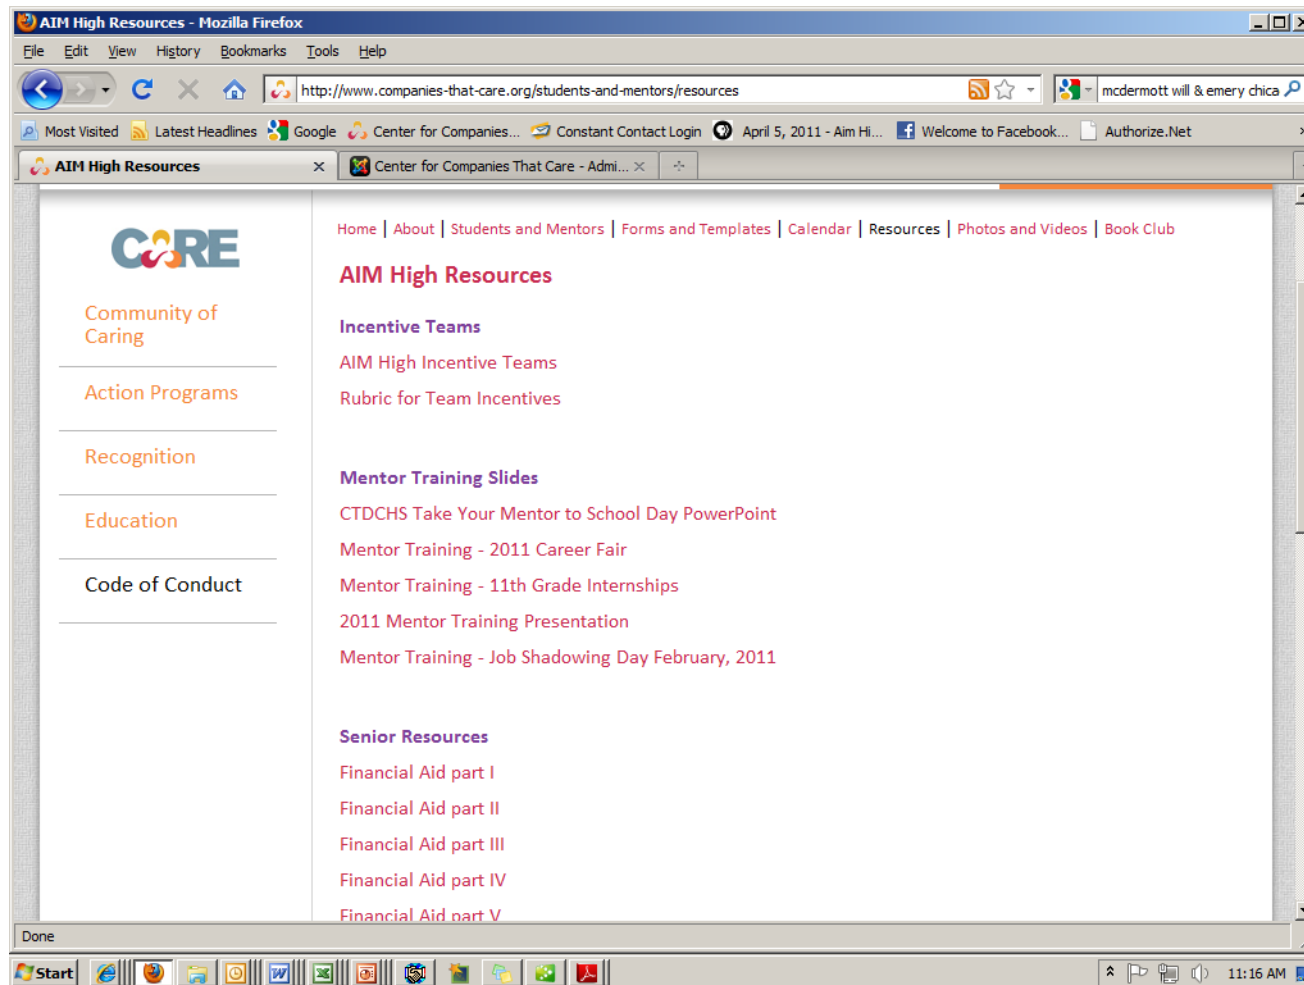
AIM High Resources - Mozilla Firefox

File Edit View History Bookmarks Tools Help

http://www.companies-that-care.org/students-and-mentors/resources

mcdermott will & emery chica

Most Visited Latest Headlines Google Center for Companies... Constant Contact Login April 5, 2011 - Aim Hi... Welcome to Facebook... Authorize.Net

AIM High Resources ×
Center for Companies That Care - Admi... ×

CARE

Community of Caring

Action Programs

Recognition

Education

Code of Conduct

Home | About | Students and Mentors | Forms and Templates | Calendar | Resources | Photos and Videos | Book Club

AIM High Resources

Incentive Teams

AIM High Incentive Teams

Rubric for Team Incentives

Mentor Training Slides

CTDCHS Take Your Mentor to School Day PowerPoint

Mentor Training - 2011 Career Fair

Mentor Training - 11th Grade Internships

2011 Mentor Training Presentation

Mentor Training - Job Shadowing Day February, 2011

Senior Resources

Financial Aid part I

Financial Aid part II

Financial Aid part III

Financial Aid part IV

Financial Aid part V

Done

Start

11:16 AM